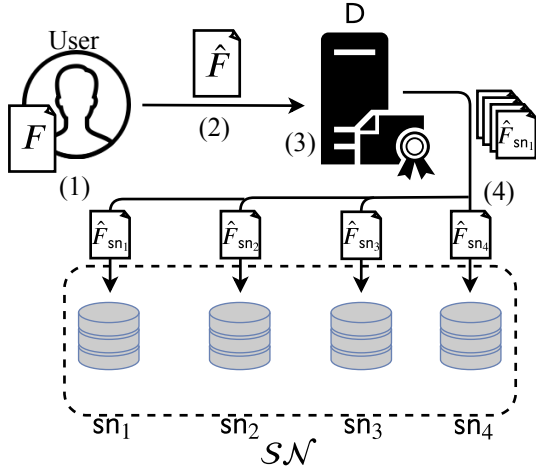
User

$F$

(1)

$\hat{F}$

(2)

D

(3)

$\hat{F}_{\text{sn}_1}$

(4)

$\hat{F}_{\text{sn}_1}$

$\hat{F}_{\text{sn}_2}$

$\hat{F}_{\text{sn}_3}$

$\hat{F}_{\text{sn}_4}$

$\text{sn}_1$

$\text{sn}_2$

$\text{sn}_3$

$\text{sn}_4$

$\mathcal{SN}$